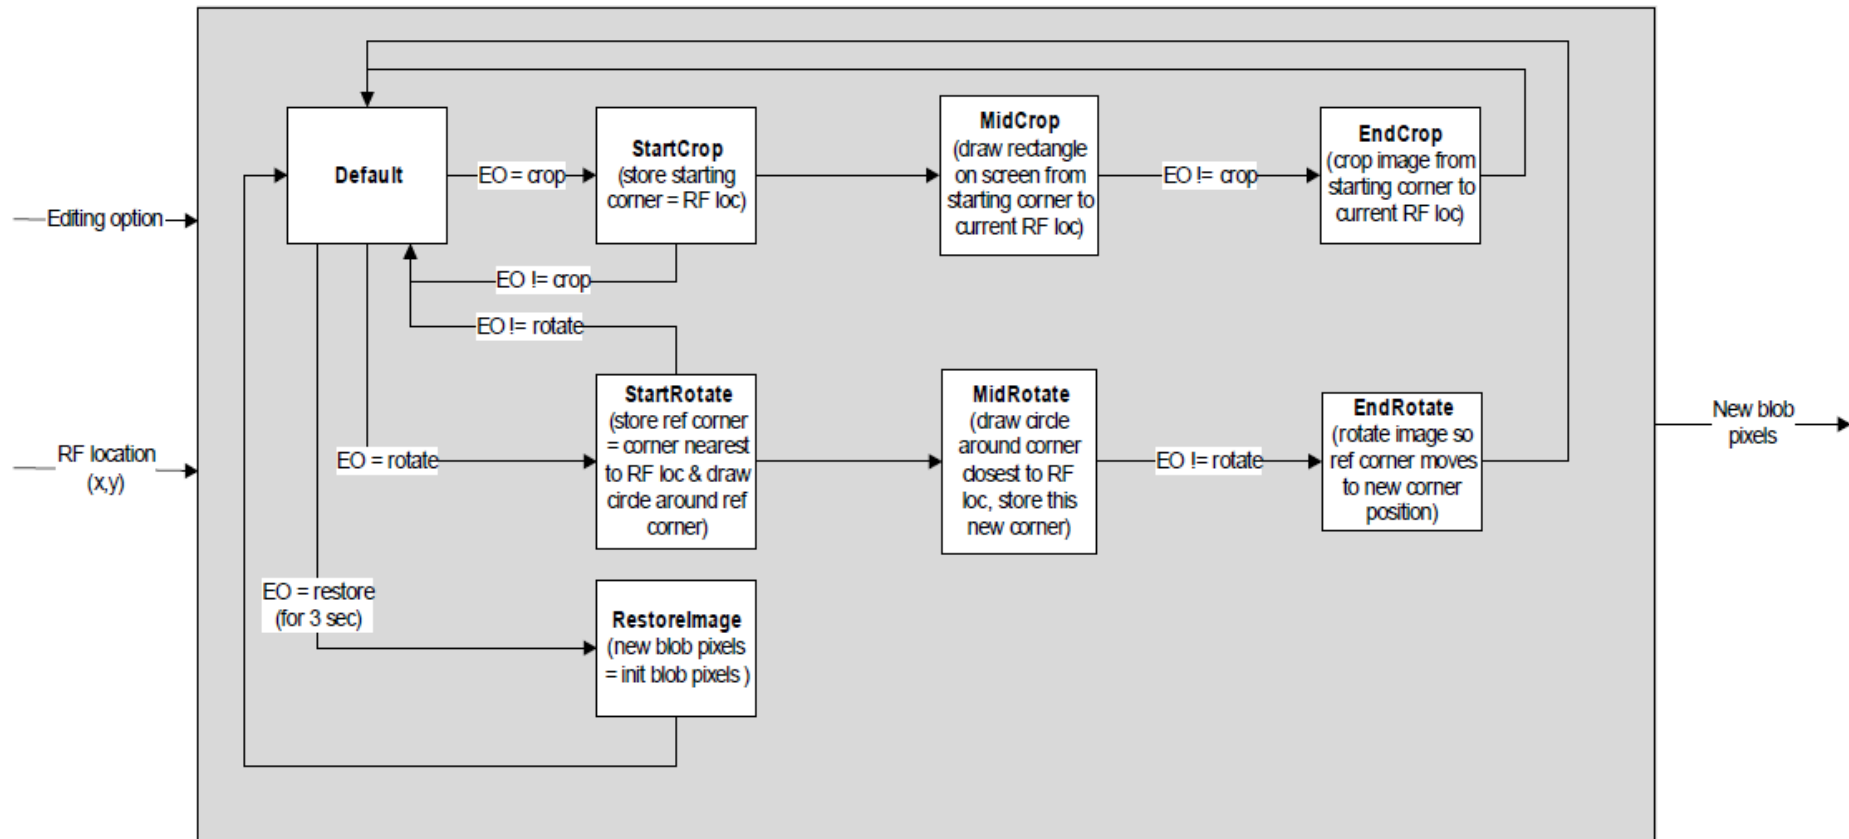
Editing option

RF location (x,y)

Default

EO = crop

StartCrop (store starting corner = RF loc)

MidCrop (draw rectangle on screen from starting corner to current RF loc)

EO != crop

EndCrop (crop image from starting corner to current RF loc)

EO != crop

EO != rotate

EO = rotate

StartRotate (store ref corner = corner nearest to RF loc & draw circle around ref corner)

MidRotate (draw circle around corner closest to RF loc, store this new corner)

EO != rotate

EndRotate (rotate image so ref corner moves to new corner position)

EO = restore (for 3 sec)

RestoreImage (new blob pixels = init blob pixels )

New blob pixels